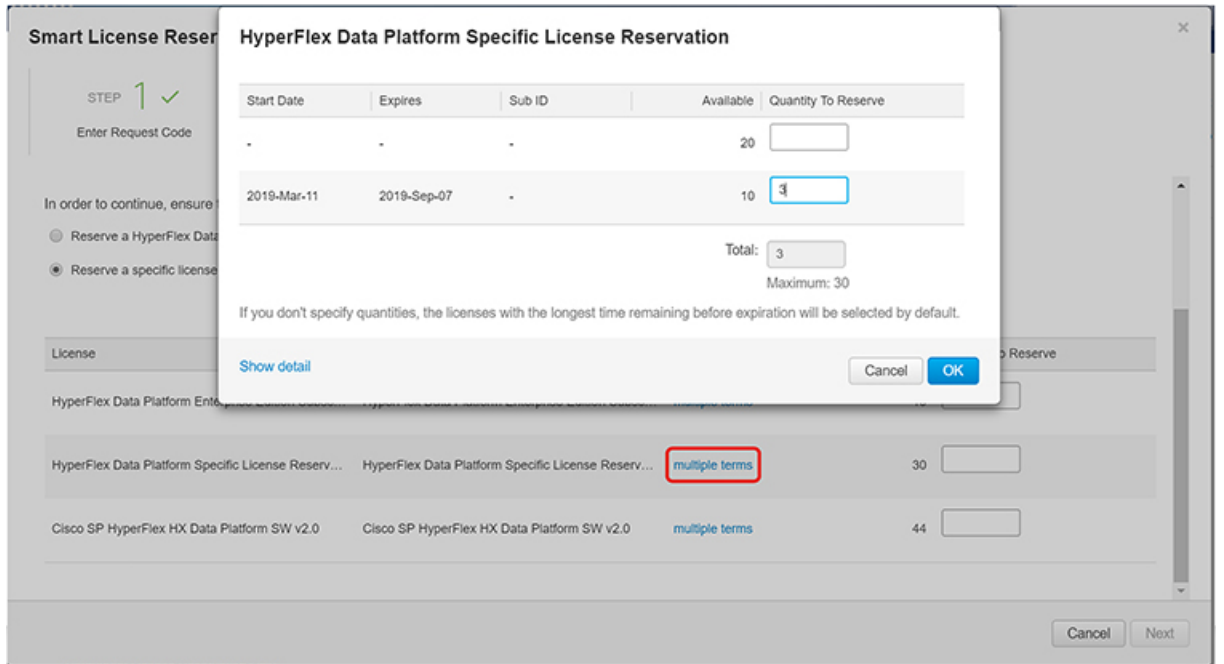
Smart License Reser

STEP 1 ✓

Enter Request Code

In order to continue, ensure

Reserve a HyperFlex Data

Reserve a specific license

| License | | | | Reserve |
|---|---|---|---|---|
| HyperFlex Data Platform Ente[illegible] | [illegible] | multiple terms | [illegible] | |
| HyperFlex Data Platform Specific License Reserv... | HyperFlex Data Platform Specific License Reserv... | multiple terms | 30 | |
| Cisco SP HyperFlex HX Data Platform SW v2.0 | Cisco SP HyperFlex HX Data Platform SW v2.0 | multiple terms | 44 | |

Cancel Next

HyperFlex Data Platform Specific License Reservation

| Start Date | Expires | Sub ID | Available | Quantity To Reserve |
|---|---|---|---|---|
| - | - | - | 20 | |
| 2019-Mar-11 | 2019-Sep-07 | - | 10 | 3 |

Total: 3

Maximum: 30

If you don't specify quantities, the licenses with the longest time remaining before expiration will be selected by default.

Show detail

Cancel OK